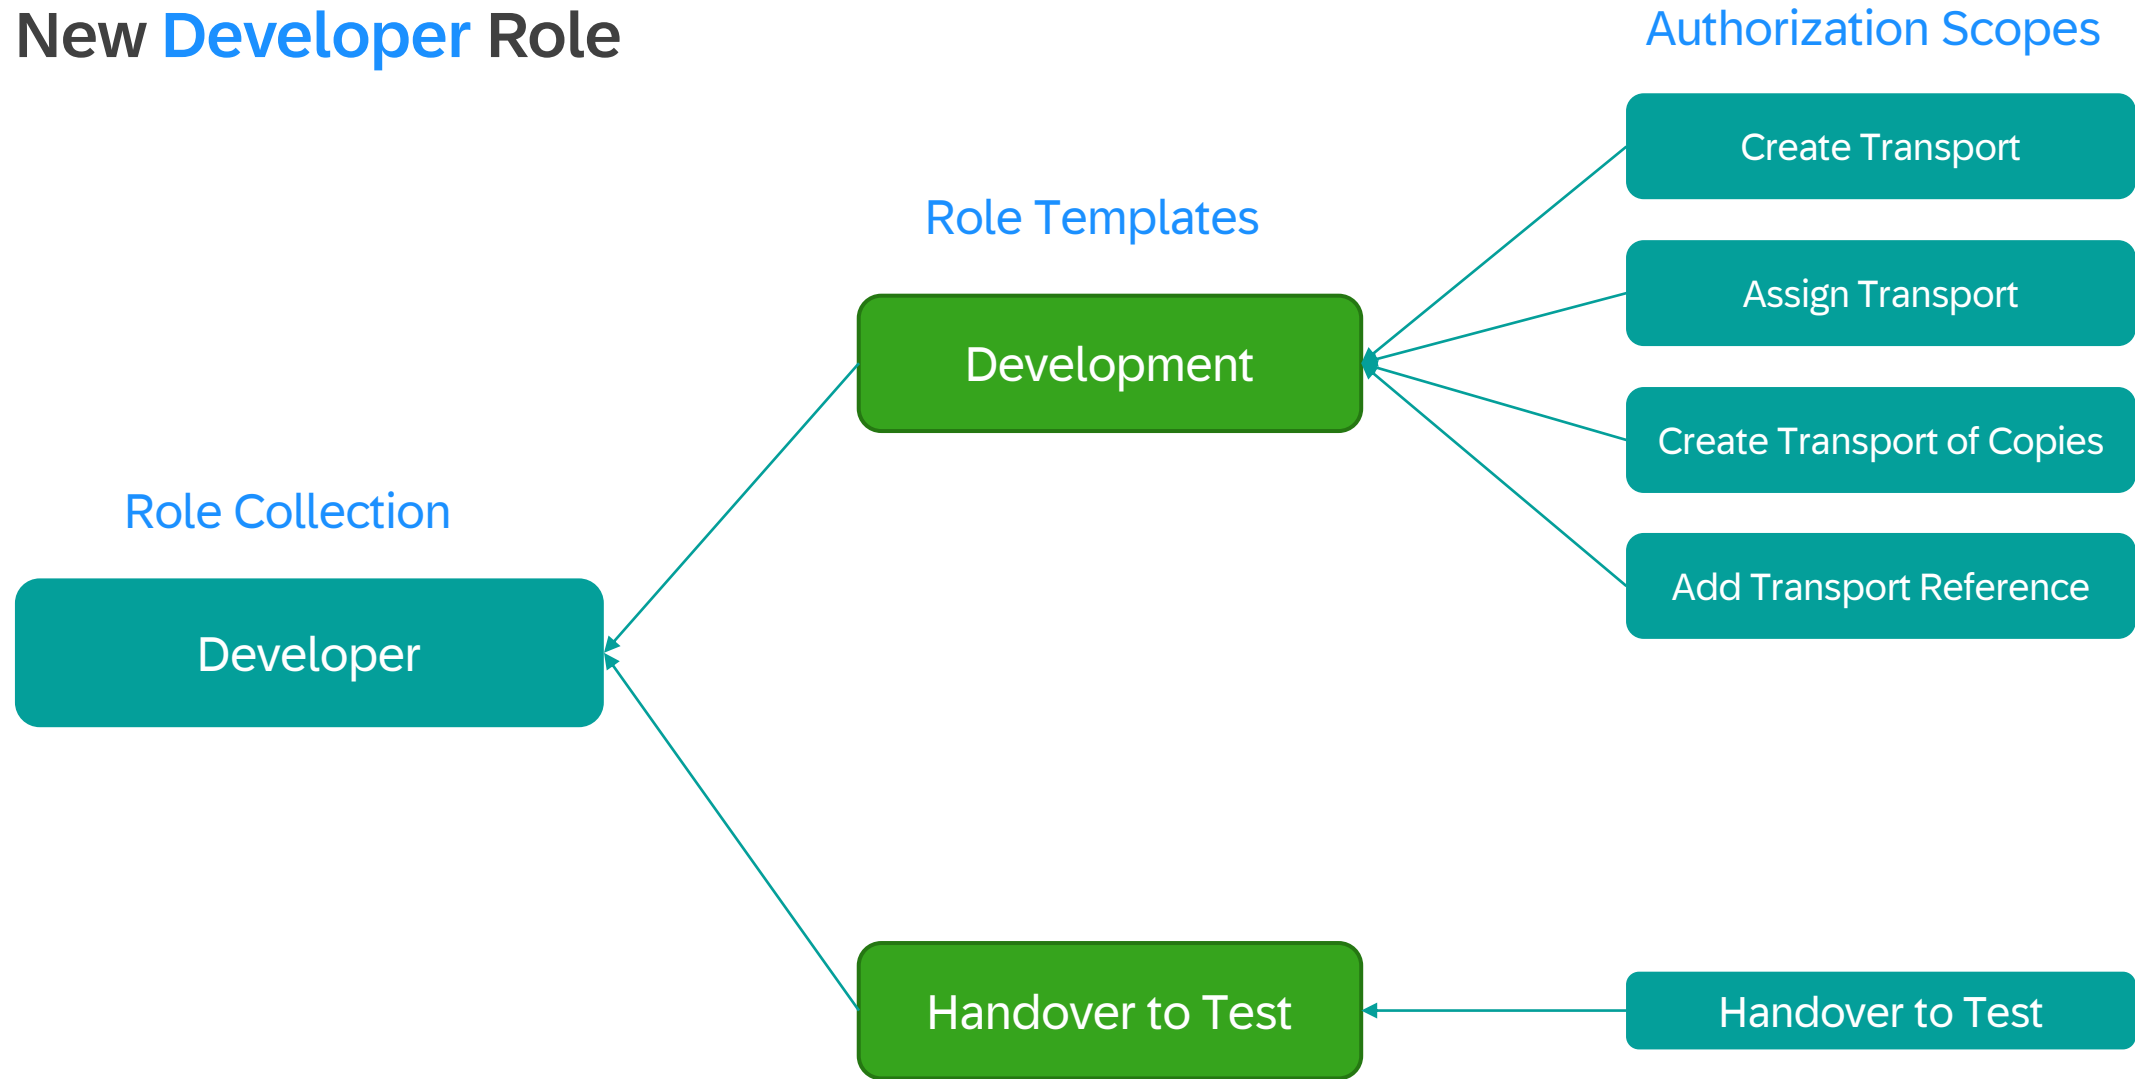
New Developer Role

Authorization Scopes

Create Transport

Assign Transport

Create Transport of Copies

Add Transport Reference

Role Templates

Development

Role Collection

Developer

Handover to Test

Handover to Test